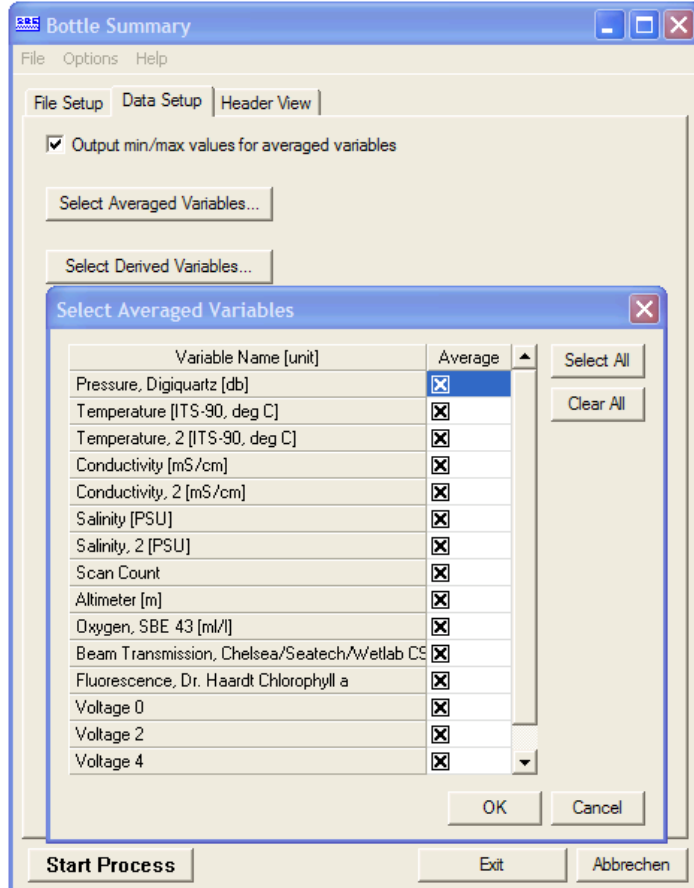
Bottle Summary

File Options Help

File Setup | Data Setup | Header View

☑ Output min/max values for averaged variables

Select Averaged Variables...

Select Derived Variables...

Select Averaged Variables

| Variable Name [unit] | Average |
|---|---|
| Pressure, Digiquartz [db] | ☒ |
| Temperature [ITS-90, deg C] | ☒ |
| Temperature, 2 [ITS-90, deg C] | ☒ |
| Conductivity [mS/cm] | ☒ |
| Conductivity, 2 [mS/cm] | ☒ |
| Salinity [PSU] | ☒ |
| Salinity, 2 [PSU] | ☒ |
| Scan Count | ☒ |
| Altimeter [m] | ☒ |
| Oxygen, SBE 43 [ml/l] | ☒ |
| Beam Transmission, Chelsea/Seatech/Wetlab CS | ☒ |
| Fluorescence, Dr. Haardt Chlorophyll a | ☒ |
| Voltage 0 | ☒ |
| Voltage 2 | ☒ |
| Voltage 4 | ☒ |

Select All

Clear All

OK

Cancel

Start Process

Exit

Abbrechen